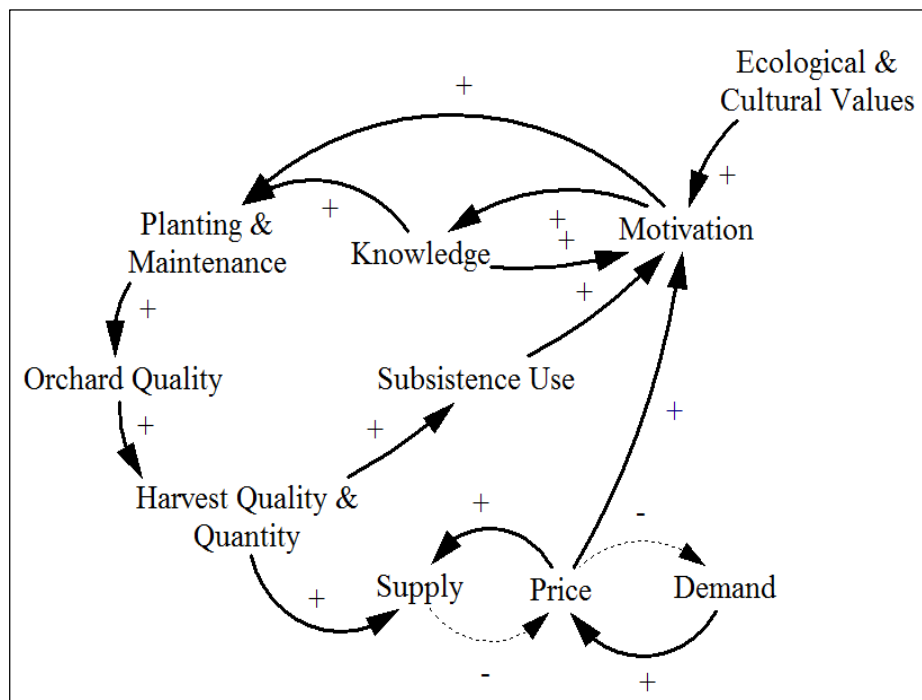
Ecological & Cultural Values

+

+

Planting & Maintenance

+

Knowledge

+

+

Motivation

+

+

Orchard Quality

Subsistence Use

+

+

+

Harvest Quality & Quantity

+

-

Supply

Price

Demand

+

-

+